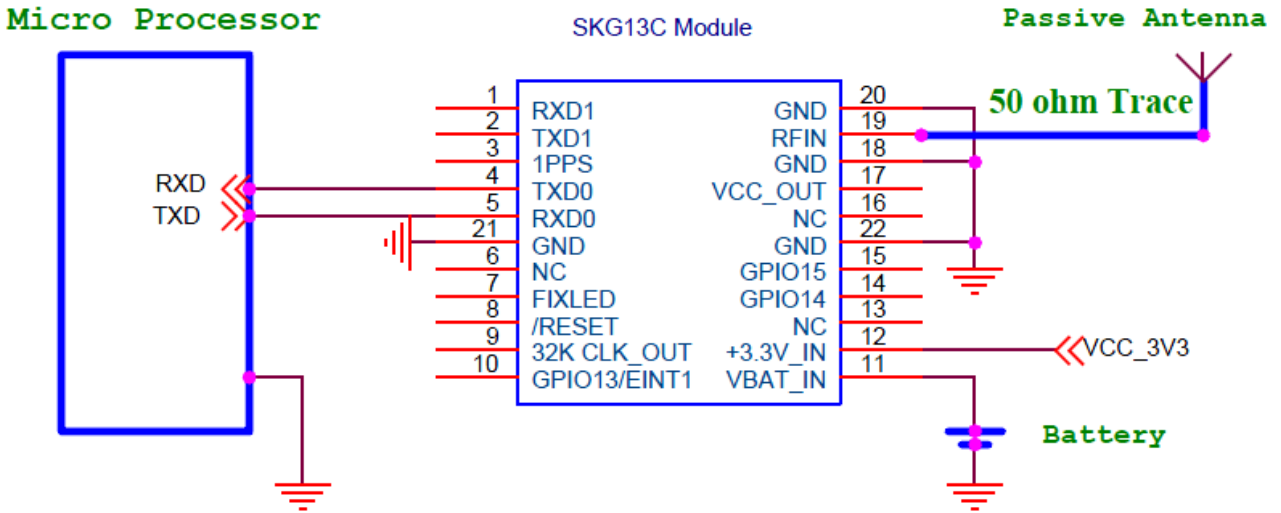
Micro Processor

SKG13C Module

Passive Antenna

50 ohm Trace

RXD
TXD

1 RXD1
2 TXD1
3 1PPS
4 TXD0
5 RXD0
21 GND
6 NC
7 FIXLED
8 /RESET
9 32K CLK_OUT
10 GPIO13/EINT1

GND 20
RFIN 19
GND 18
VCC_OUT 17
NC 16
GND 22
GPIO15 15
GPIO14 14
NC 13
+3.3V_IN 12
VBAT_IN 11

VCC_3V3

Battery